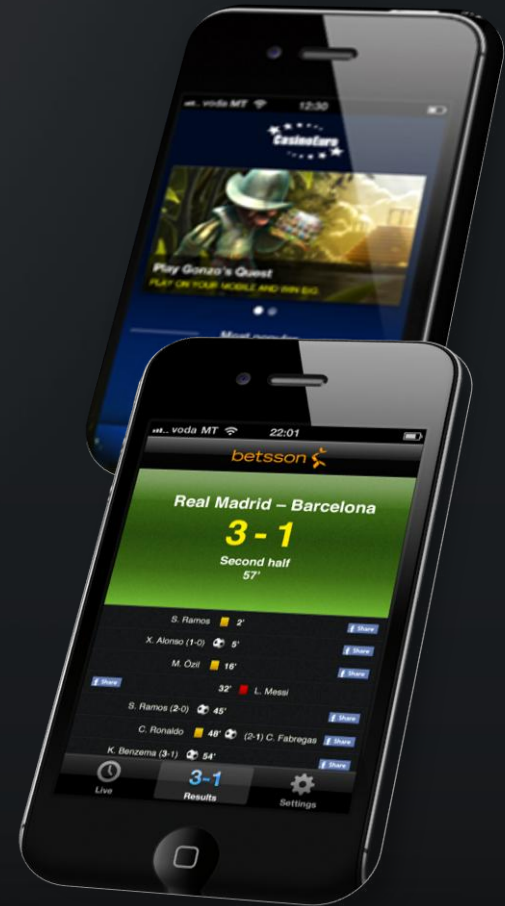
voda MT 12:30

CasinoEuro

Play Gonzo's Quest
PLAY ON YOUR MOBILE AND WIN BIG

Most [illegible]

voda MT 22:01

betsson

Real Madrid – Barcelona
3 - 1
Second half
57'

S. Ramos 2'
Share
X. Alonso (1-0) 5'
Share
M. Özil 16'
Share
Share
32' L. Messi
S. Ramos (2-0) 45'
Share
C. Ronaldo 48' (2-1) C. Fabregas
Share
K. Benzema (3-1) 54'
Share

Live
3-1
Results
Settings